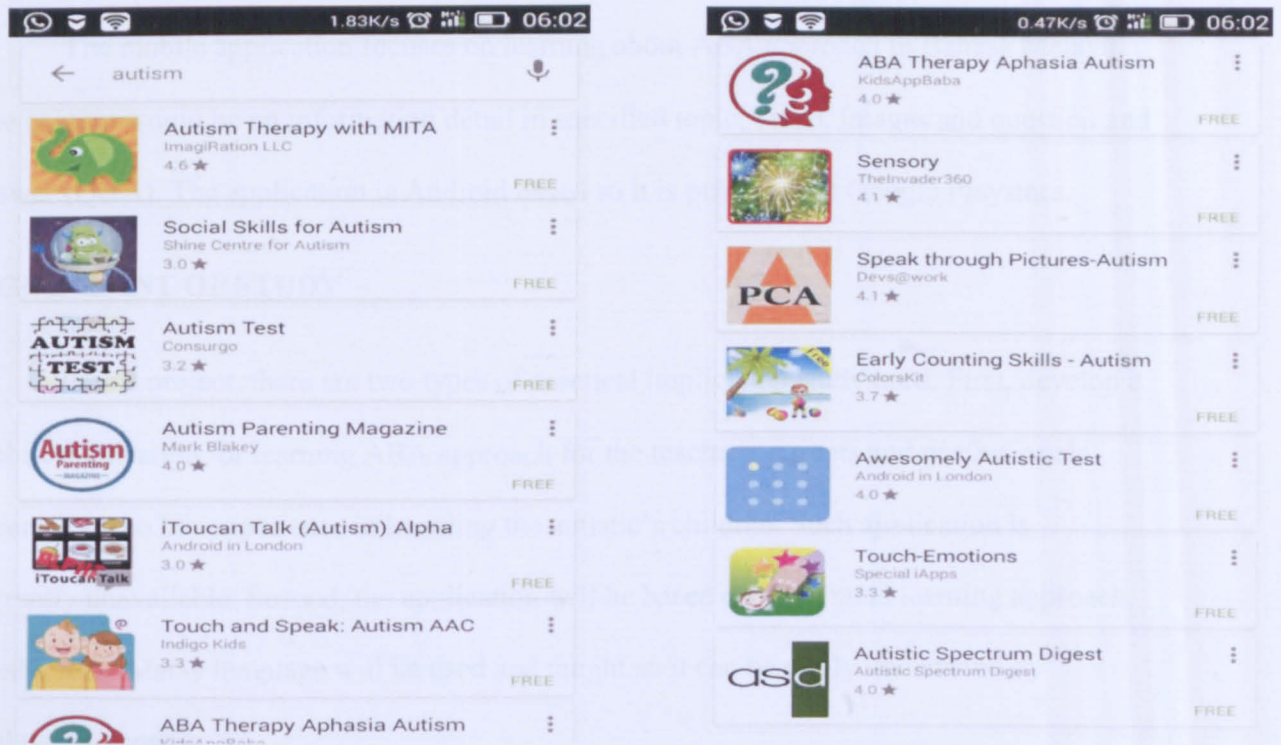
1.83K/s 06:02

autism

Autism Therapy with MITA
ImagiRation LLC
4.6 ★
FREE

Social Skills for Autism
Shine Centre for Autism
3.0 ★
FREE

AUTISM TEST

Autism Test
Consurgo
3.2 ★
FREE

Autism Parenting MAGAZINE

Autism Parenting Magazine
Mark Blakey
4.0 ★
FREE

iToucan Talk

iToucan Talk (Autism) Alpha
Android in London
3.0 ★
FREE

Touch and Speak: Autism AAC
Indigo Kids
3.3 ★
FREE

ABA Therapy Aphasia Autism
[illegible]

0.47K/s 06:02

ABA Therapy Aphasia Autism
KidsAppBaba
4.0 ★
FREE

Sensory
TheInvader360
4.1 ★
FREE

PCA

Speak through Pictures-Autism
Devs@work
4.1 ★
FREE

Early Counting Skills - Autism
ColorsKit
3.7 ★
FREE

Awesomely Autistic Test
Android in London
4.0 ★
FREE

Touch-Emotions
Special iApps
3.3 ★
FREE

asd

Autistic Spectrum Digest
Autistic Spectrum Digest
4.0 ★
FREE